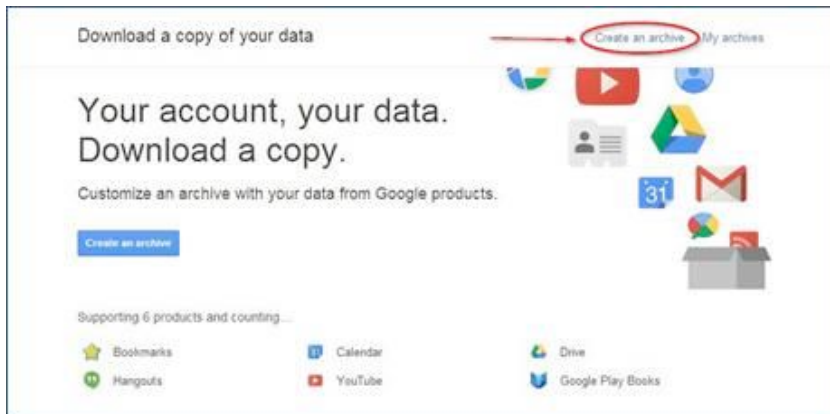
Download a copy of your data

Create an archive My archives

Your account, your data. Download a copy.

Customize an archive with your data from Google products.

Create an archive

31

Supporting 6 products and counting...

Bookmarks

Calendar

Drive

Hangouts

YouTube

Google Play Books